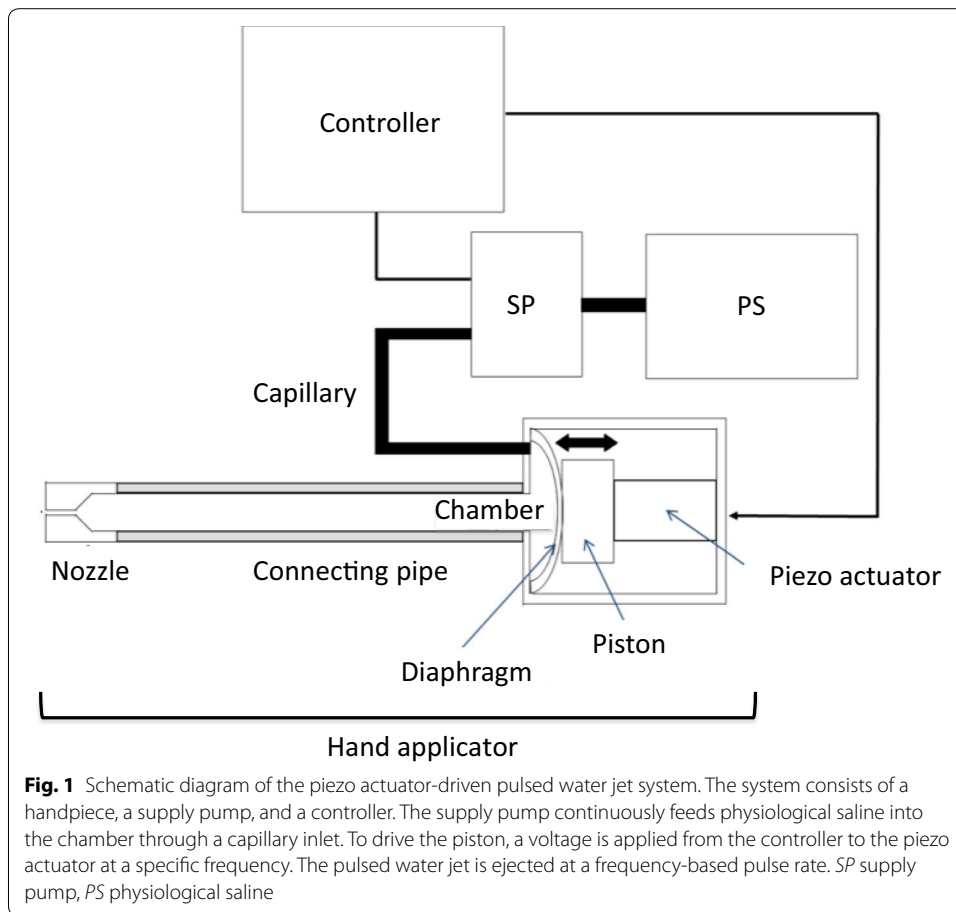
Controller

SP

PS

Capillary

Chamber

Nozzle

Connecting pipe

Piezo actuator

Piston

Diaphragm

Hand applicator

**Fig. 1** Schematic diagram of the piezo actuator-driven pulsed water jet system. The system consists of a handpiece, a supply pump, and a controller. The supply pump continuously feeds physiological saline into the chamber through a capillary inlet. To drive the piston, a voltage is applied from the controller to the piezo actuator at a specific frequency. The pulsed water jet is ejected at a frequency-based pulse rate. *SP* supply pump, *PS* physiological saline